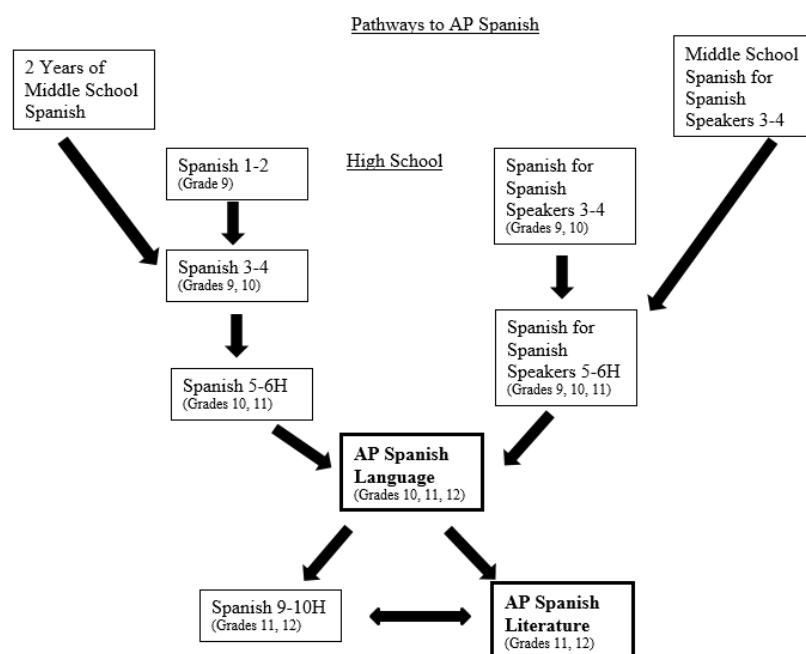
Pathways to AP Spanish

2 Years of Middle School Spanish

Middle School Spanish for Spanish Speakers 3-4

High School

Spanish 1-2
(Grade 9)

Spanish for Spanish Speakers 3-4
(Grades 9, 10)

Spanish 3-4
(Grades 9, 10)

Spanish for Spanish Speakers 5-6H
(Grades 9, 10, 11)

Spanish 5-6H
(Grades 10, 11)

AP Spanish Language
(Grades 10, 11, 12)

Spanish 9-10H
(Grades 11, 12)

AP Spanish Literature
(Grades 11, 12)